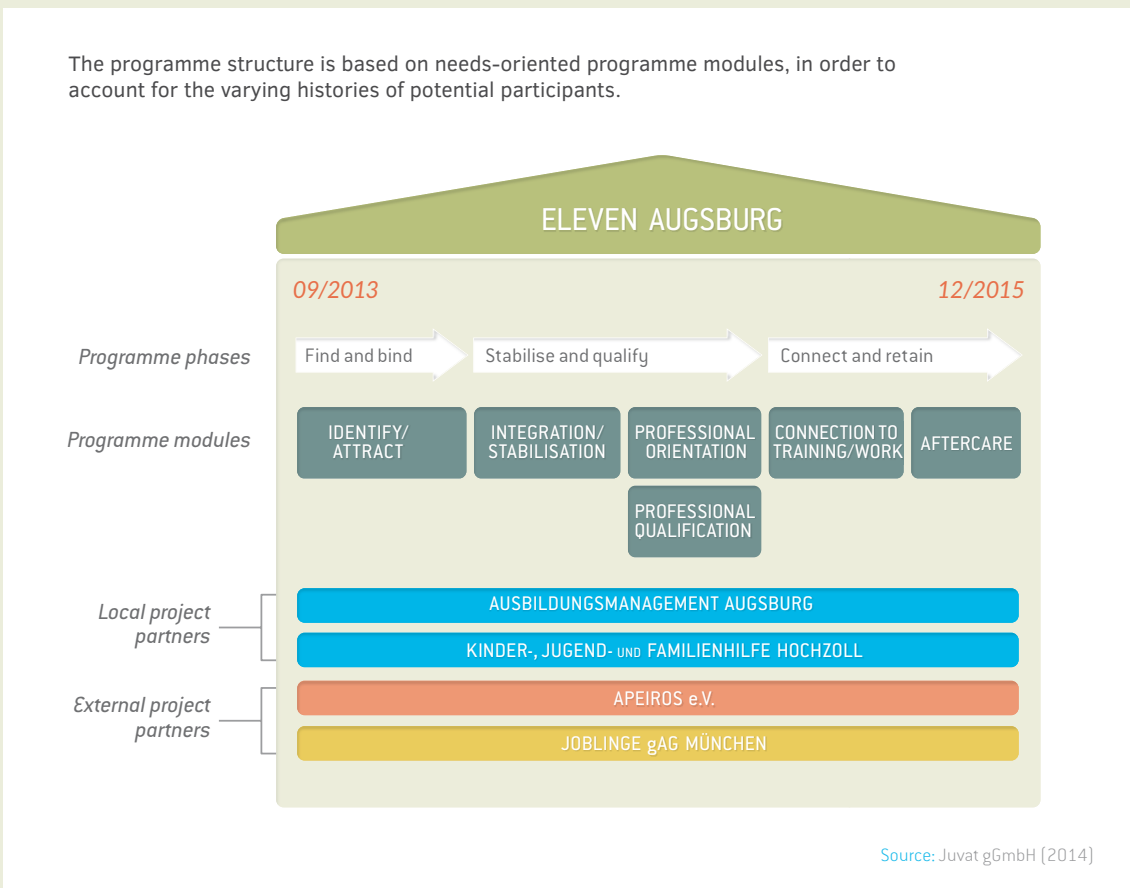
The programme structure is based on needs-oriented programme modules, in order to account for the varying histories of potential participants.

ELEVEN AUGSBURG

09/2013

12/2015

Programme phases

Find and bind

Stabilise and qualify

Connect and retain

Programme modules

IDENTIFY/ ATTRACT

INTEGRATION/ STABILISATION

PROFESSIONAL ORIENTATION

CONNECTION TO TRAINING/WORK

AFTERCARE

PROFESSIONAL QUALIFICATION

Local project partners

AUSBILDUNGSMANAGEMENT AUGSBURG

KINDER-, JUGEND- UND FAMILIENHILFE HOCHZOLL

External project partners

APEIROS e.V.

JOBLINGE gAG MÜNCHEN

Source: Juvat gGmbH (2014)